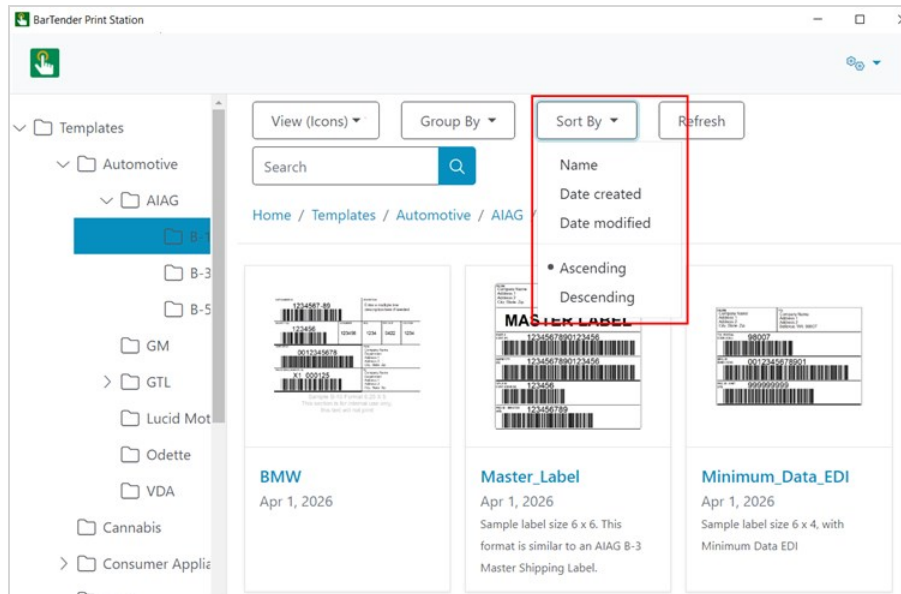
BarTender Print Station

Templates
Automotive
AIAG
B-1
B-3
B-5
GM
GTL
Lucid Mot
Odette
VDA
Cannabis
Consumer Applia

View (Icons)
Group By
Sort By
Refresh

Search

Name
Date created
Date modified
Ascending
Descending

Home / Templates / Automotive / AIAG /

MASTER LABEL

BMW
Apr 1, 2026

Master_Label
Apr 1, 2026
Sample label size 6 x 6. This format is similar to an AIAG B-3 Master Shipping Label.

Minimum_Data_EDI
Apr 1, 2026
Sample label size 6 x 4, with Minimum Data EDI